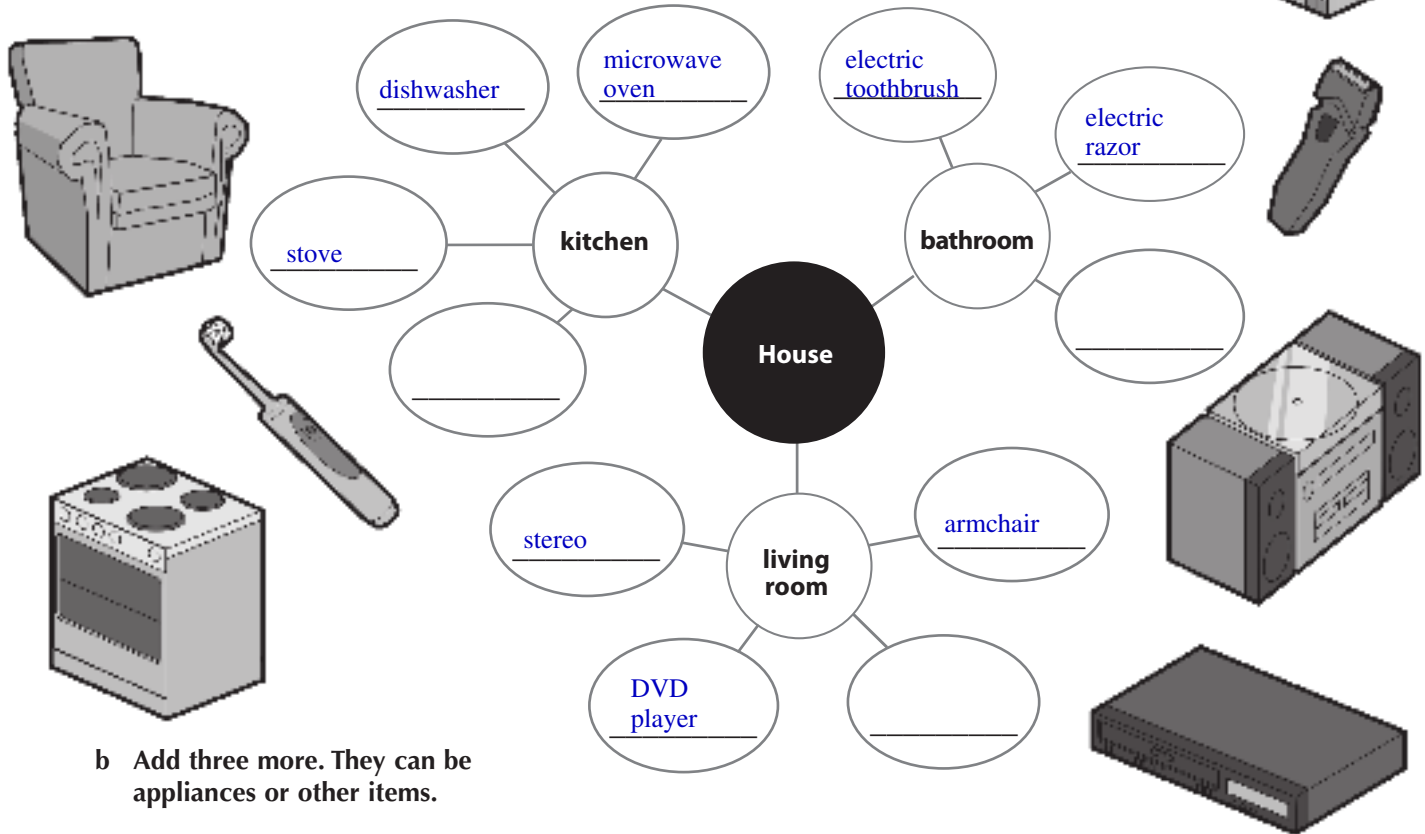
dishwasher

microwave oven

electric toothbrush

electric razor

stove

kitchen

bathroom

House

___________

___________

stereo

living room

armchair

DVD player

___________

b Add three more. They can be appliances or other items.